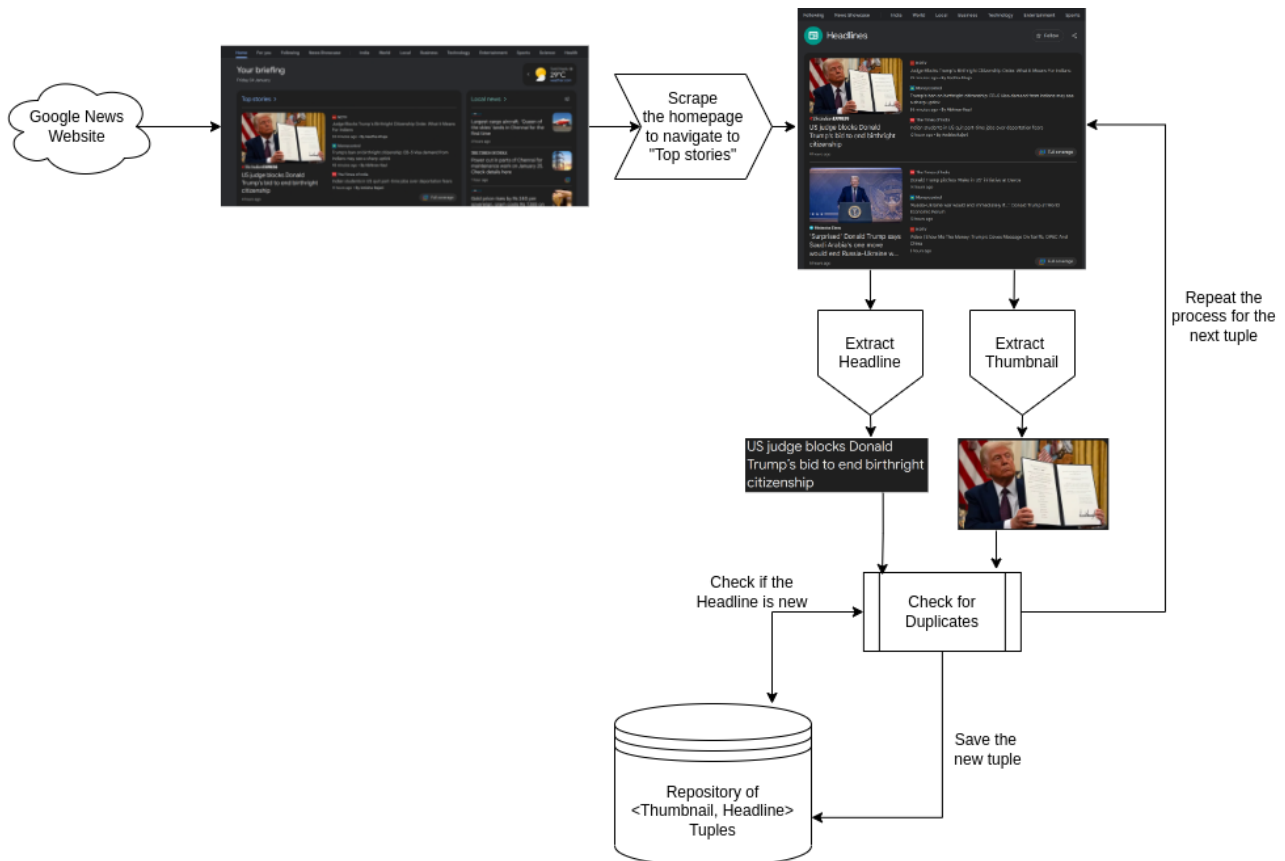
Google News Website

Home For you Following News Showcase India World Local Business Technology Entertainment Sports Science Health

Your briefing
Friday 24 January

29°C

Top stories

US judge blocks Donald Trump's bid to end birthright citizenship

Local news

Full coverage

Scrape the homepage to navigate to "Top stories"

Following News Showcase India World Local Business Technology Entertainment Sports

Headlines

Follow

US judge blocks Donald Trump's bid to end birthright citizenship

Full coverage

"Surprised" Donald Trump says Saudi Arabia's one move would end Russia-Ukraine w...

Full coverage

Extract Headline

Extract Thumbnail

US judge blocks Donald Trump's bid to end birthright citizenship

Repeat the process for the next tuple

Check if the Headline is new

Check for Duplicates

Save the new tuple

Repository of <Thumbnail, Headline> Tuples